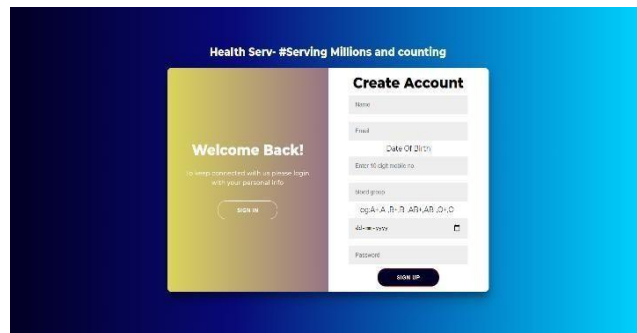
Health Serv- #Serving Millions and counting

Welcome Back!

To keep connected with us please login with your personal info

SIGN IN

Create Account

Name

Email

Date Of Birth

Enter 10 digit mobile no

blood group

eg:A+,A-,B+,B-,AB+,AB-,O+,O-

dd-mm-yyyy

Password

SIGN UP